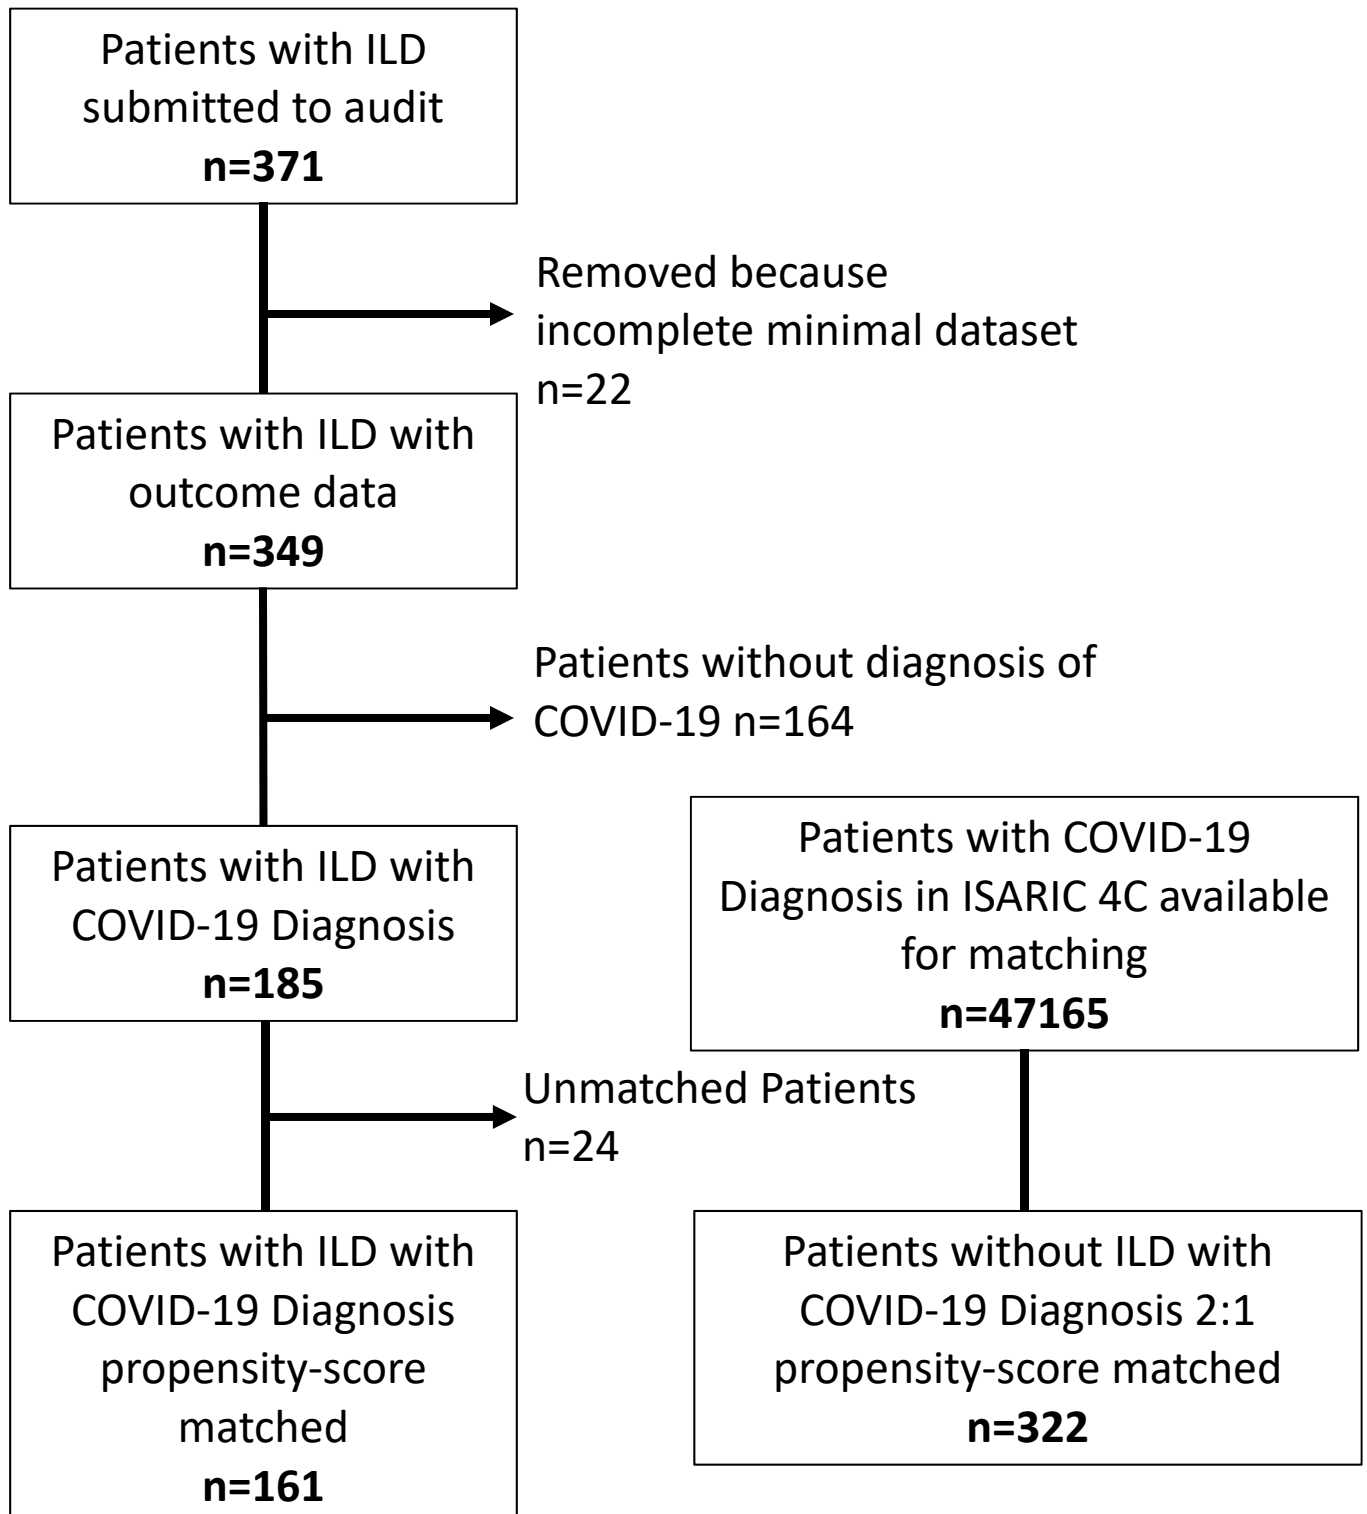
Patients with ILD submitted to audit
**n=371**

Removed because incomplete minimal dataset
n=22

Patients with ILD with outcome data
**n=349**

Patients without diagnosis of COVID-19 n=164

Patients with ILD with COVID-19 Diagnosis
**n=185**

Patients with COVID-19 Diagnosis in ISARIC 4C available for matching
**n=47165**

Unmatched Patients
n=24

Patients with ILD with COVID-19 Diagnosis propensity-score matched
**n=161**

Patients without ILD with COVID-19 Diagnosis 2:1 propensity-score matched
**n=322**